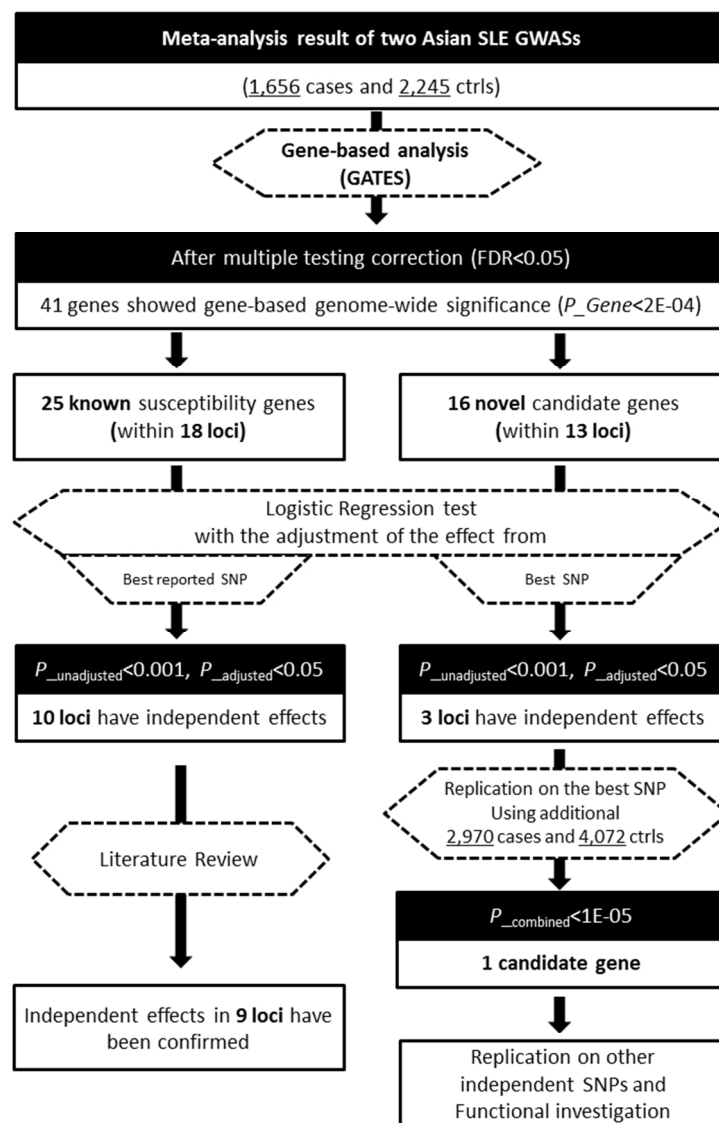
Meta-analysis result of two Asian SLE GWASs

(1,656 cases and 2,245 ctrls)

Gene-based analysis (GATES)

After multiple testing correction (FDR<0.05)

41 genes showed gene-based genome-wide significance ($P\_Gene$<2E-04)

25 known susceptibility genes (within 18 loci)

16 novel candidate genes (within 13 loci)

Logistic Regression test with the adjustment of the effect from

Best reported SNP

Best SNP

$P_{\_unadjusted}$<0.001, $P_{\_adjusted}$<0.05

10 loci have independent effects

$P_{\_unadjusted}$<0.001, $P_{\_adjusted}$<0.05

3 loci have independent effects

Literature Review

Replication on the best SNP Using additional 2,970 cases and 4,072 ctrls

$P_{\_combined}$<1E-05

1 candidate gene

Independent effects in 9 loci have been confirmed

Replication on other independent SNPs and Functional investigation